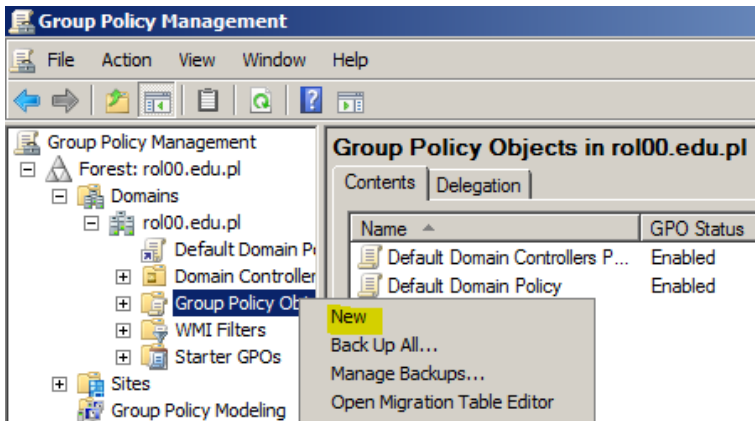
Group Policy Management

File Action View Window Help

Group Policy Management
Forest: rol00.edu.pl
Domains
rol00.edu.pl
Default Domain Po
Domain Controller
Group Policy Obj
WMI Filters
Starter GPOs
Sites
Group Policy Modeling

Group Policy Objects in rol00.edu.pl

Contents | Delegation

| Name | GPO Status |
|---|---|
| Default Domain Controllers P... | Enabled |
| Default Domain Policy | Enabled |

New
Back Up All...
Manage Backups...
Open Migration Table Editor